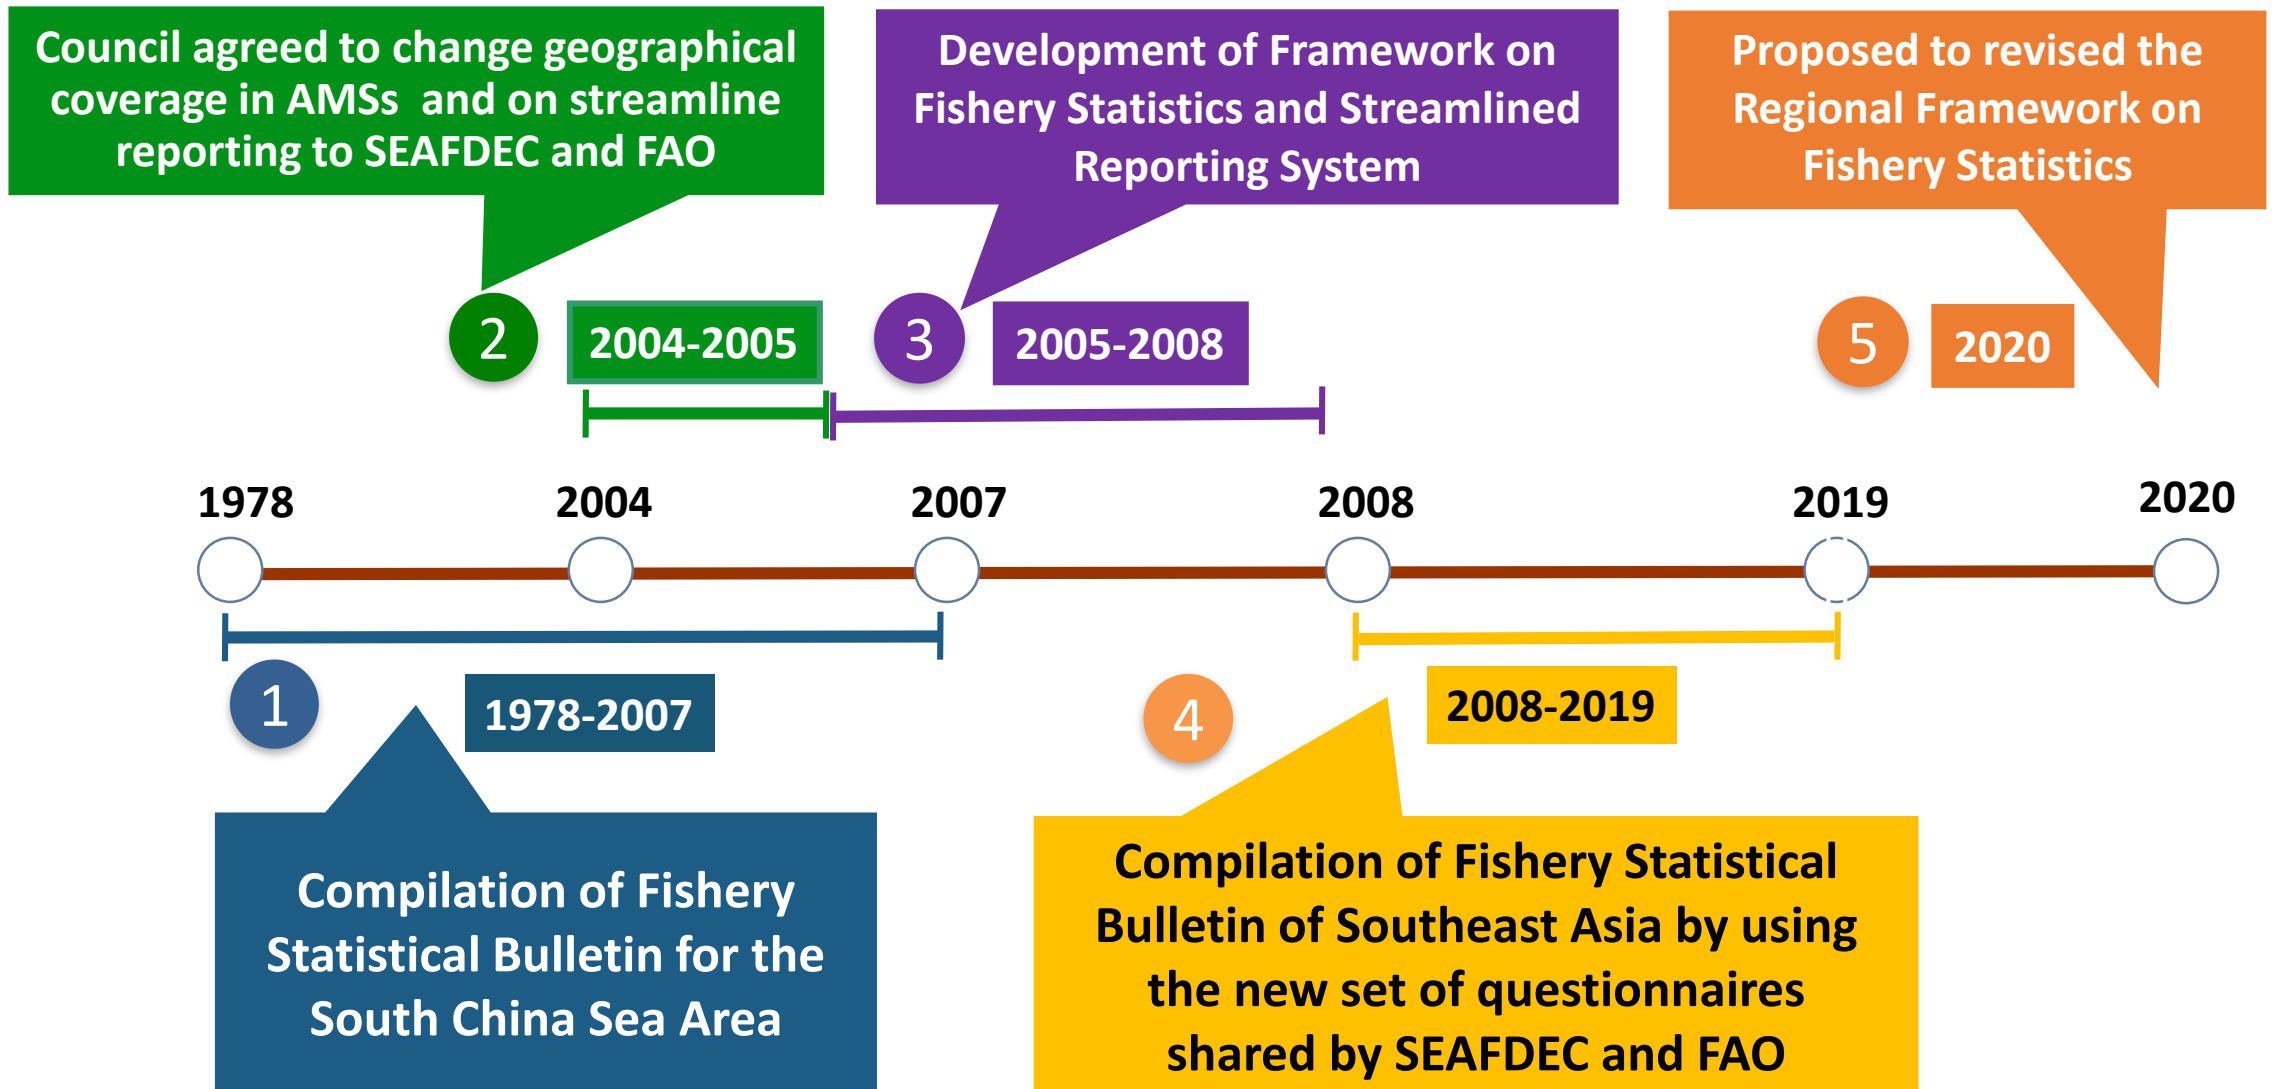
Council agreed to change geographical coverage in AMSs and on streamline reporting to SEAFDEC and FAO

Development of Framework on Fishery Statistics and Streamlined Reporting System

Proposed to revised the Regional Framework on Fishery Statistics

2

2004-2005

3

2005-2008

5

2020

1978

2004

2007

2008

2019

2020

1

1978-2007

4

2008-2019

Compilation of Fishery Statistical Bulletin for the South China Sea Area

Compilation of Fishery Statistical Bulletin of Southeast Asia by using the new set of questionnaires shared by SEAFDEC and FAO